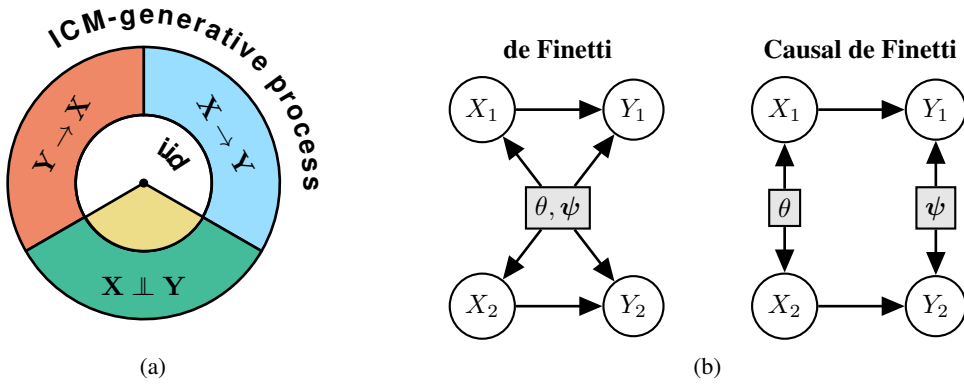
ICM-generative process

$\mathbf{Y} \rightarrow \mathbf{X}$

$\mathbf{X} \rightarrow \mathbf{Y}$

iid

$\mathbf{X} \perp\!\!\!\perp \mathbf{Y}$

(a)

de Finetti

$X_1$

$Y_1$

$\theta, \psi$

$X_2$

$Y_2$

Causal de Finetti

$X_1$

$Y_1$

$\theta$

$\psi$

$X_2$

$Y_2$

(b)